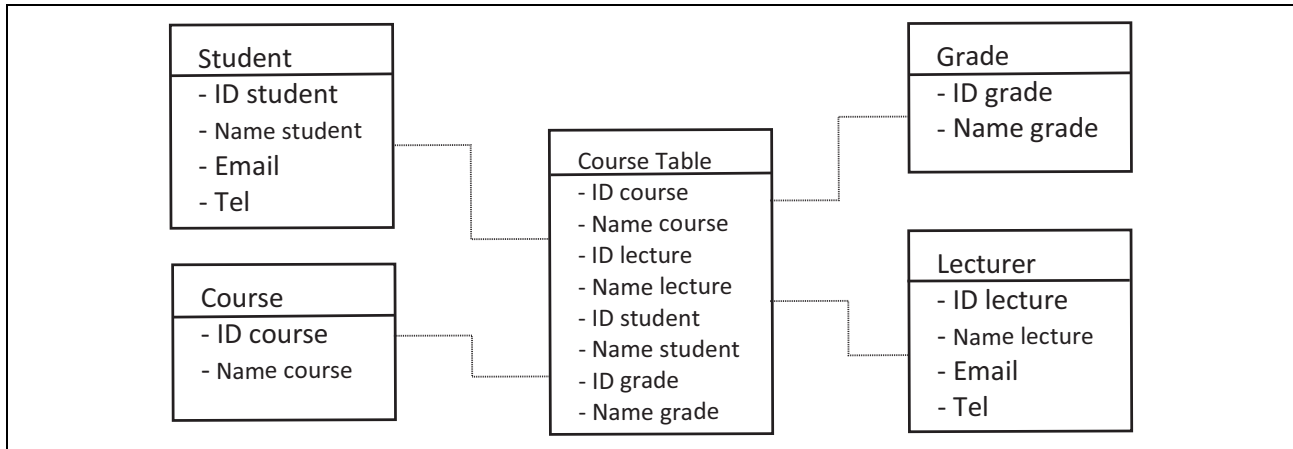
Student
- ID student
- Name student
- Email
- Tel

Course
- ID course
- Name course

Course Table
- ID course
- Name course
- ID lecture
- Name lecture
- ID student
- Name student
- ID grade
- Name grade

Grade
- ID grade
- Name grade

Lecturer
- ID lecture
- Name lecture
- Email
- Tel